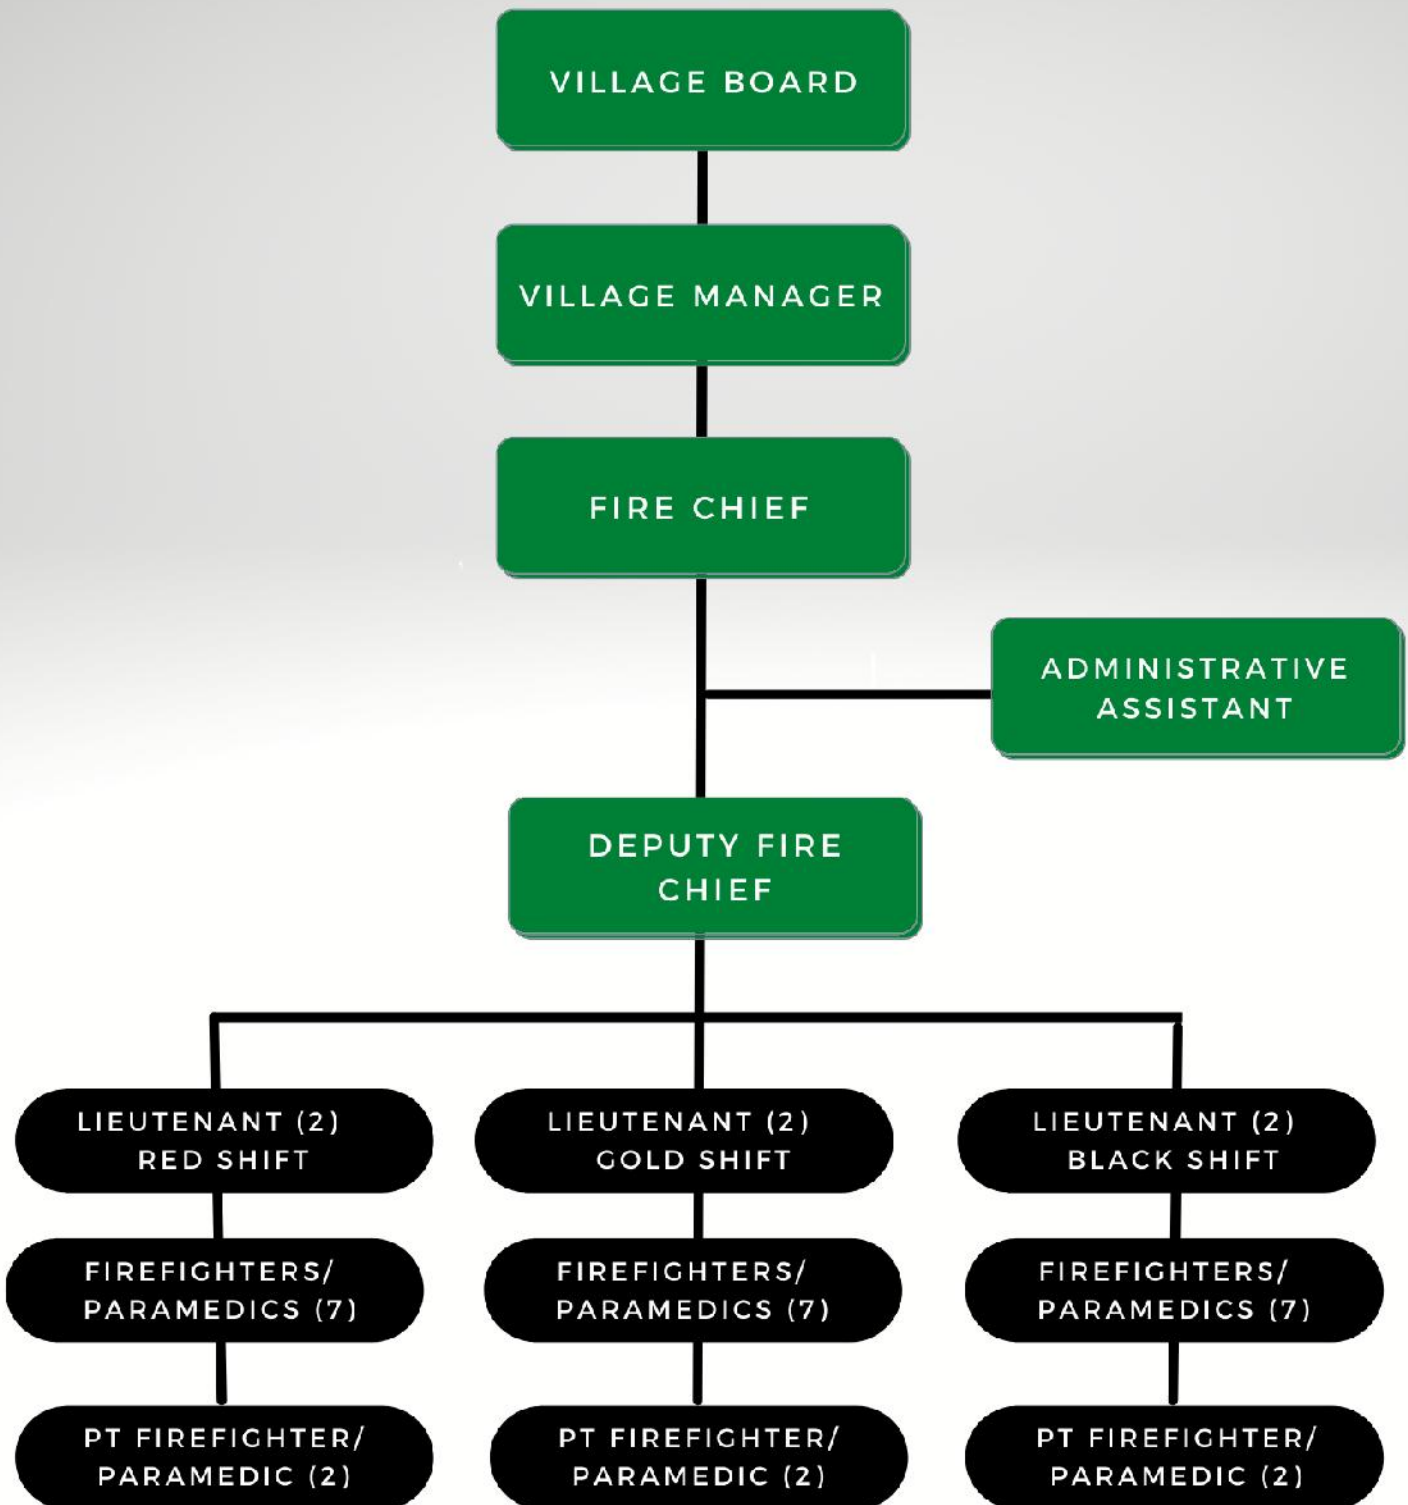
VILLAGE BOARD

VILLAGE MANAGER

FIRE CHIEF

ADMINISTRATIVE ASSISTANT

DEPUTY FIRE CHIEF

LIEUTENANT (2) RED SHIFT

LIEUTENANT (2) GOLD SHIFT

LIEUTENANT (2) BLACK SHIFT

FIREFIGHTERS/ PARAMEDICS (7)

FIREFIGHTERS/ PARAMEDICS (7)

FIREFIGHTERS/ PARAMEDICS (7)

PT FIREFIGHTER/ PARAMEDIC (2)

PT FIREFIGHTER/ PARAMEDIC (2)

PT FIREFIGHTER/ PARAMEDIC (2)